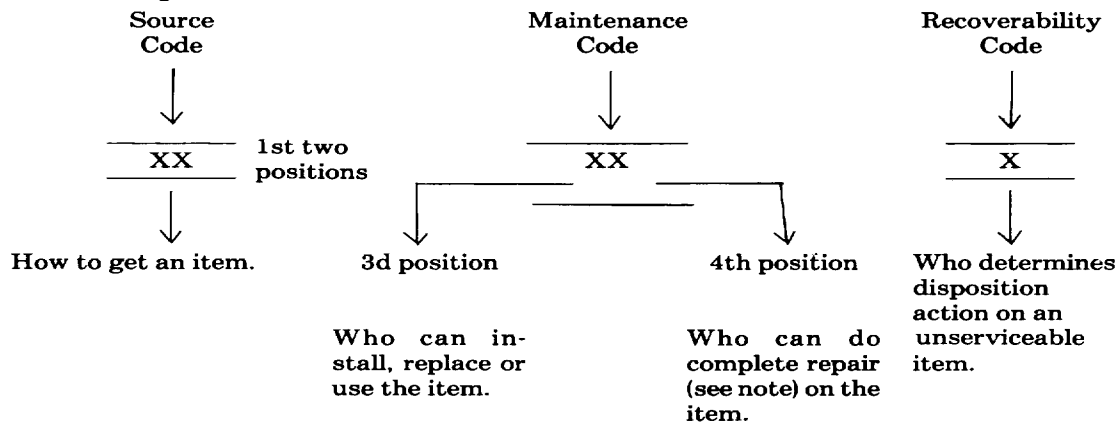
Source Code

XX

1st two positions

How to get an item.

Maintenance Code

XX

3d position

Who can install, replace or use the item.

4th position

Who can do complete repair (see note) on the item.

Recoverability Code

X

Who determines disposition action on an unserviceable item.